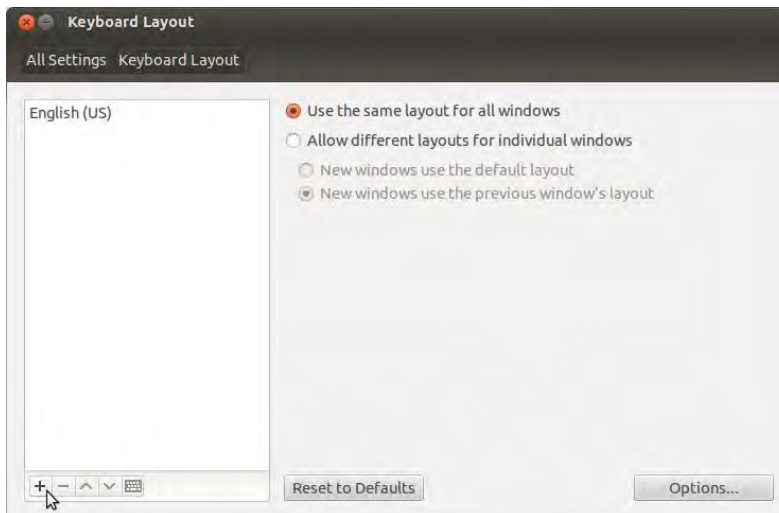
Keyboard Layout

All Settings Keyboard Layout

English (US)

Use the same layout for all windows

Allow different layouts for individual windows

New windows use the default layout

New windows use the previous window's layout

+ −

Reset to Defaults

Options...